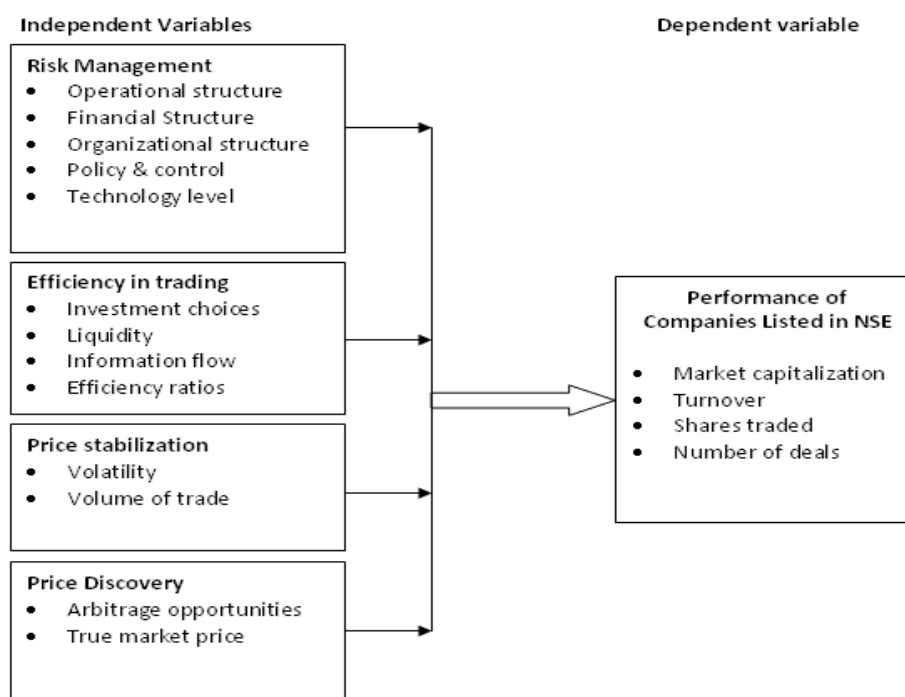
Independent Variables

Dependent variable

Risk Management
- Operational structure
- Financial Structure
- Organizational structure
- Policy & control
- Technology level

Efficiency in trading
- Investment choices
- Liquidity
- Information flow
- Efficiency ratios

Price stabilization
- Volatility
- Volume of trade

Price Discovery
- Arbitrage opportunities
- True market price

Performance of Companies Listed in NSE
- Market capitalization
- Turnover
- Shares traded
- Number of deals